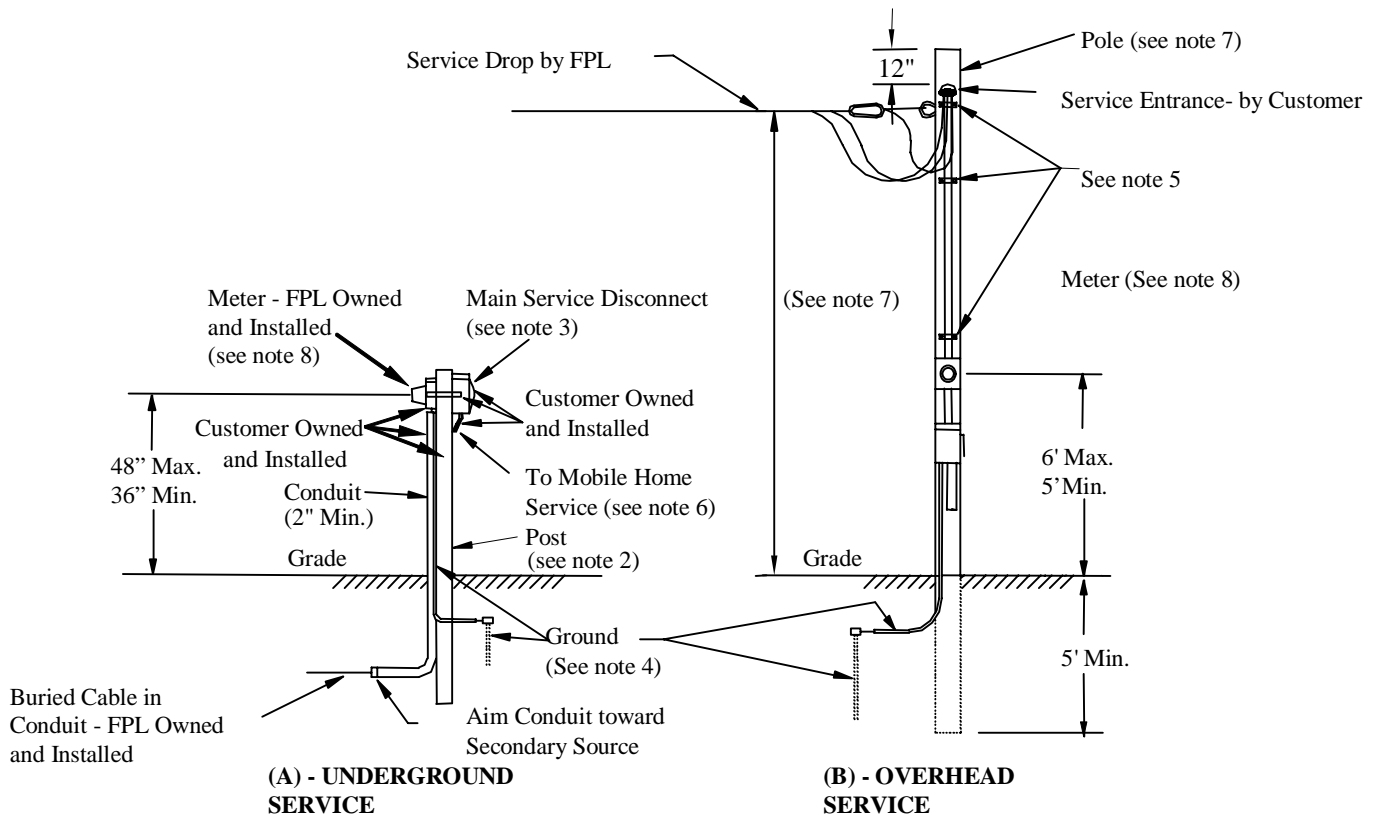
Service Drop by FPL

12"

Pole (see note 7)

Service Entrance- by Customer

See note 5

Meter (See note 8)

(See note 7)

Meter - FPL Owned and Installed (see note 8)

Main Service Disconnect (see note 3)

Customer Owned and Installed

Customer Owned and Installed

48" Max. 36" Min.

To Mobile Home Service (see note 6)

Conduit (2" Min.)

Post (see note 2)

6' Max. 5' Min.

Grade

Grade

Ground (See note 4)

5' Min.

Buried Cable in Conduit - FPL Owned and Installed

Aim Conduit toward Secondary Source

(A) - UNDERGROUND SERVICE

(B) - OVERHEAD SERVICE